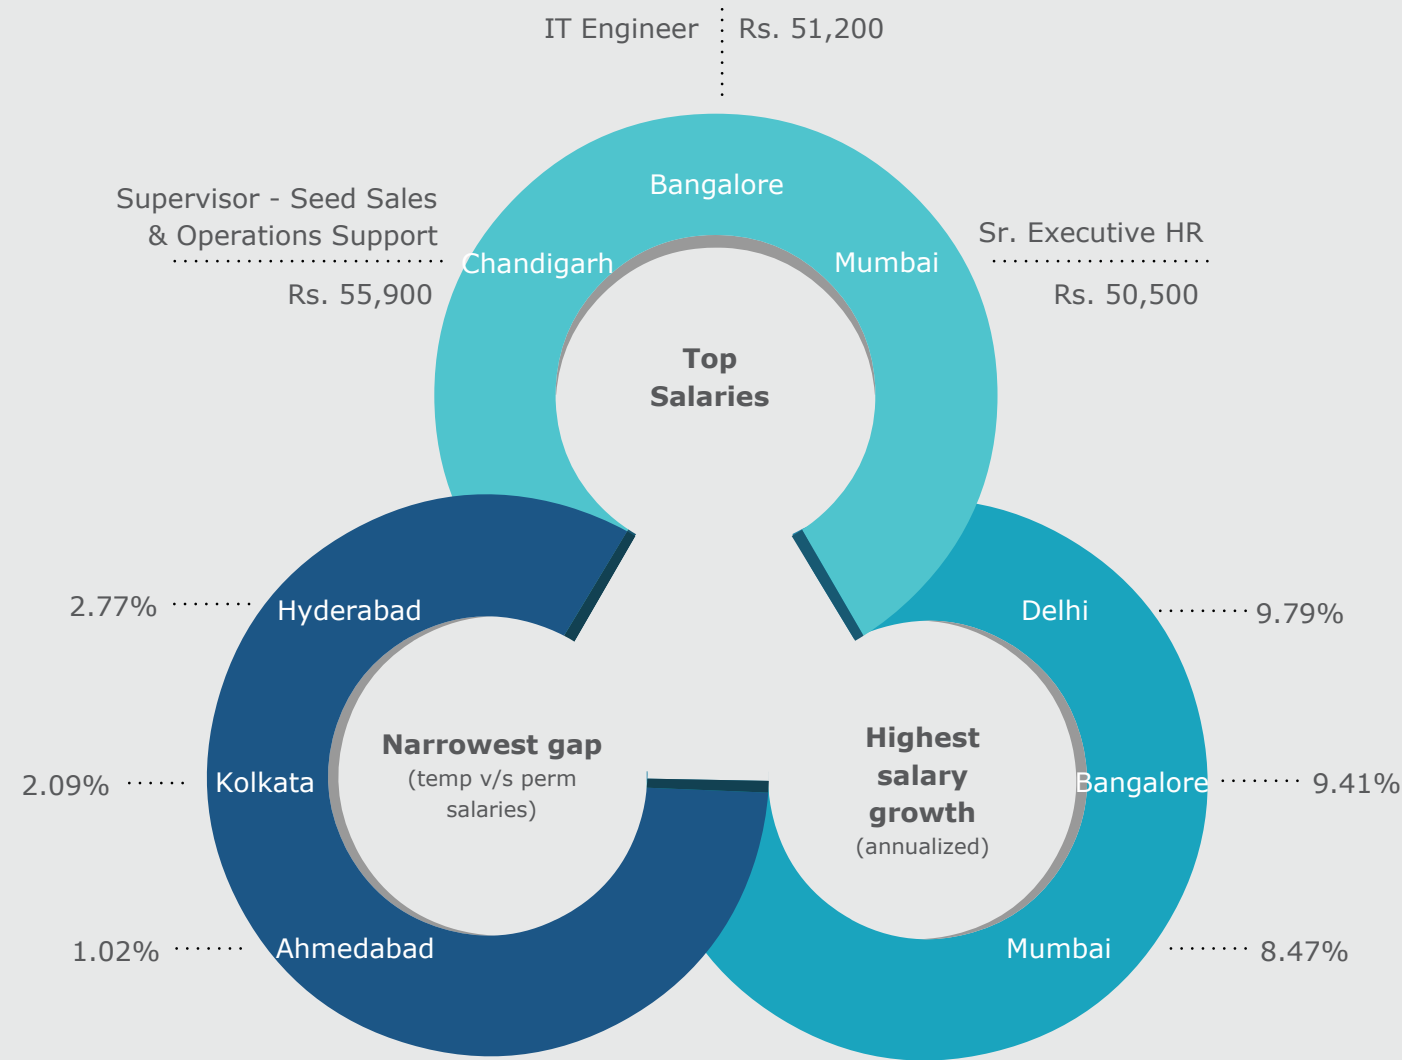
IT Engineer Rs. 51,200

Supervisor - Seed Sales & Operations Support
Rs. 55,900

Bangalore
Chandigarh
Mumbai

Sr. Executive HR
Rs. 50,500

Top Salaries

2.77%
Hyderabad
2.09%
Kolkata
1.02%
Ahmedabad

Narrowest gap
(temp v/s perm salaries)

Delhi 9.79%
Bangalore 9.41%
Mumbai 8.47%

Highest salary growth
(annualized)